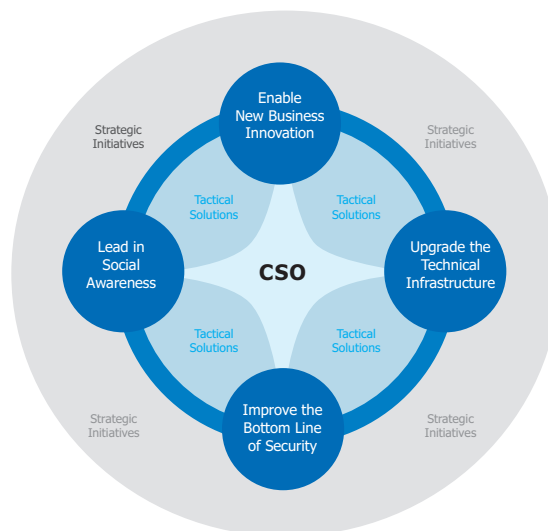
Enable New Business Innovation

Strategic Initiatives

Strategic Initiatives

Tactical Solutions

Tactical Solutions

Lead in Social Awareness

CSO

Upgrade the Technical Infrastructure

Tactical Solutions

Tactical Solutions

Strategic Initiatives

Improve the Bottom Line of Security

Strategic Initiatives